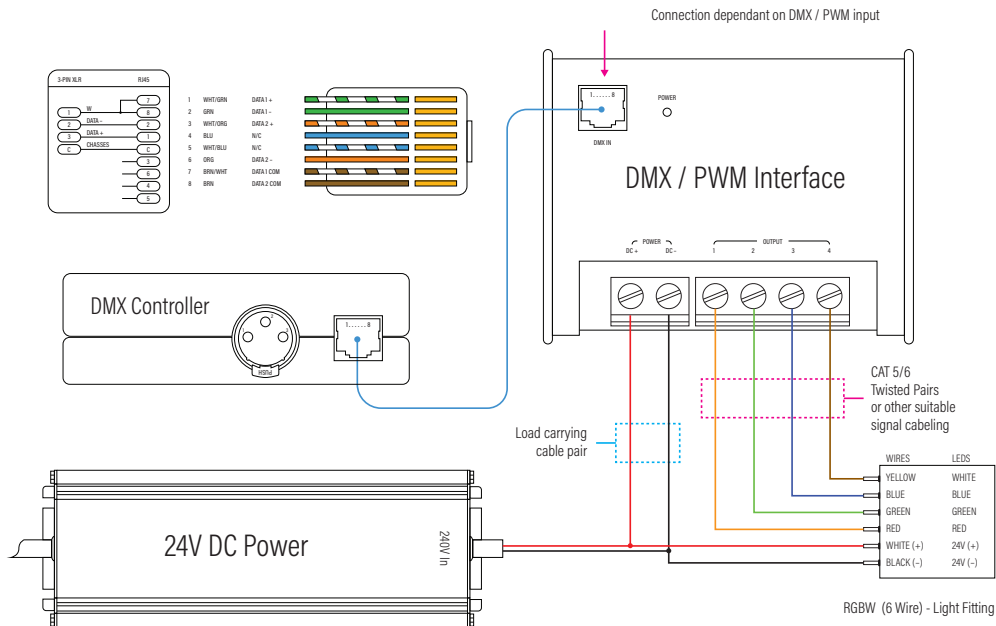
Connection dependant on DMX / PWM input

3-PIN XLR RJ45

W
DATA -
DATA +
CHASSES

1 2 3 C
7 8 2 1 C 3 6 4 5

| | | |
|---|---|---|
| 1 | WHT/GRN | DATA 1 + |
| 2 | GRN | DATA 1 - |
| 3 | WHT/ORG | DATA 2 + |
| 4 | BLU | N/C |
| 5 | WHT/BLU | N/C |
| 6 | ORG | DATA 2 - |
| 7 | BRN/WHT | DATA 1 COM |
| 8 | BRN | DATA 2 COM |

1......8
DMX IN
POWER

DMX / PWM Interface

POWER
DC + DC -
OUTPUT
1 2 3 4

DMX Controller

1......8

CAT 5/6
Twisted Pairs
or other suitable
signal cabeling

Load carrying
cable pair

| WIRES | LEDS |
|---|---|
| YELLOW | WHITE |
| BLUE | BLUE |
| GREEN | GREEN |
| RED | RED |
| WHITE (+) | 24V (+) |
| BLACK (–) | 24V (–) |

24V DC Power

240V In

RGBW (6 Wire) - Light Fitting